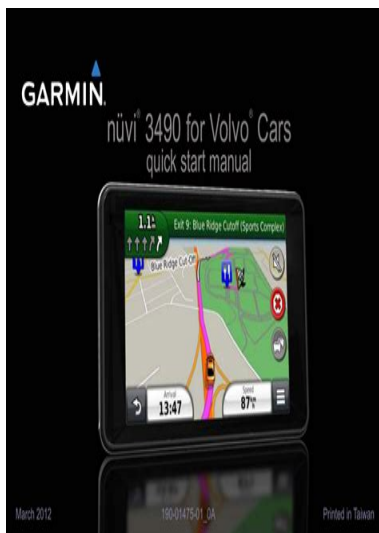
GARMIN.

nüvi® 3490 for Volvo® Cars
quick start manual

1.1mi
Exit 9: Blue Ridge Cutoff (Sports Complex)

Blue Ridge Cut-Off

Arrival
13:47

Speed
87 km/h

March 2012

190-01475-01_0A

Printed in Taiwan